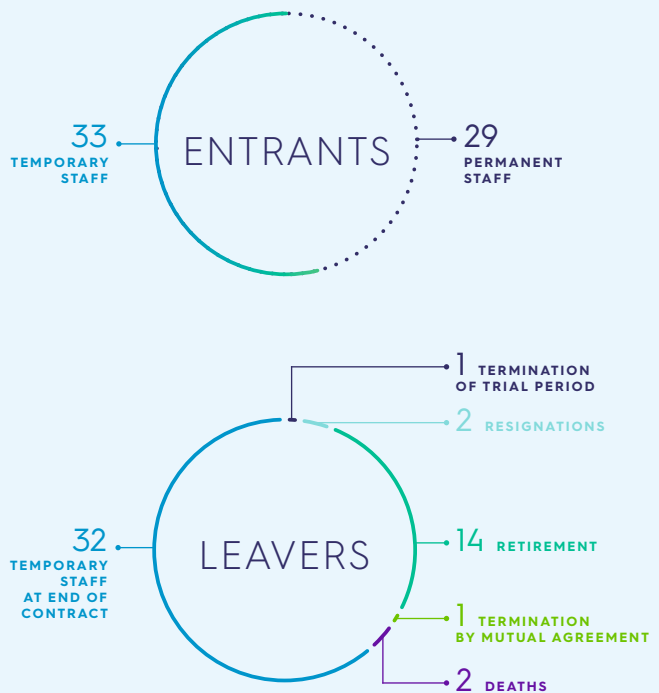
33
TEMPORARY STAFF

ENTRANTS

29
PERMANENT STAFF

1 TERMINATION OF TRIAL PERIOD

2 RESIGNATIONS

32
TEMPORARY STAFF AT END OF CONTRACT

LEAVERS

14 RETIREMENT

1 TERMINATION BY MUTUAL AGREEMENT

2 DEATHS